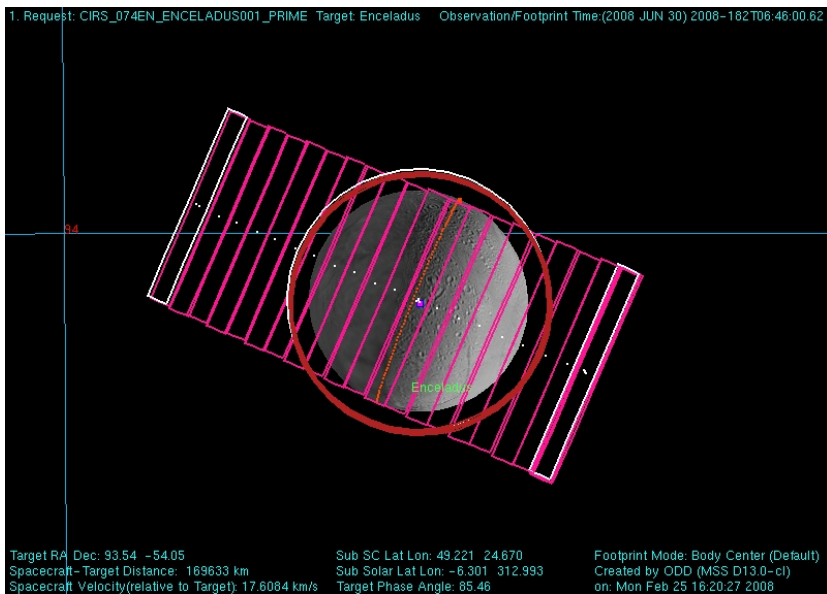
1. Request: CIRS_074EN_ENCELADUS001_PRIME Target: Enceladus Observation/Footprint Time:(2008 JUN 30) 2008-182T06:46:00.62

34

Enceladus

Target RA Dec: 93.54 -54.05
Spacecraft-Target Distance: 169633 km
Spacecraft Velocity(relative to Target): 17.6084 km/s

Sub SC Lat Lon: 49.221 24.670
Sub Solar Lat Lon: -6.301 312.993
Target Phase Angle: 85.46

Footprint Mode: Body Center (Default)
Created by ODD (MSS D13.0-cl)
on: Mon Feb 25 16:20:27 2008